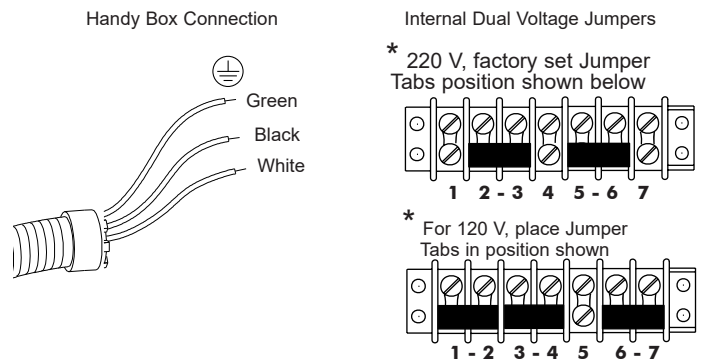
Handy Box Connection

Green
Black
White

Internal Dual Voltage Jumpers

* 220 V, factory set Jumper Tabs position shown below

1 2 - 3 4 5 - 6 7

* For 120 V, place Jumper Tabs in position shown

1 - 2 3 - 4 5 6 - 7